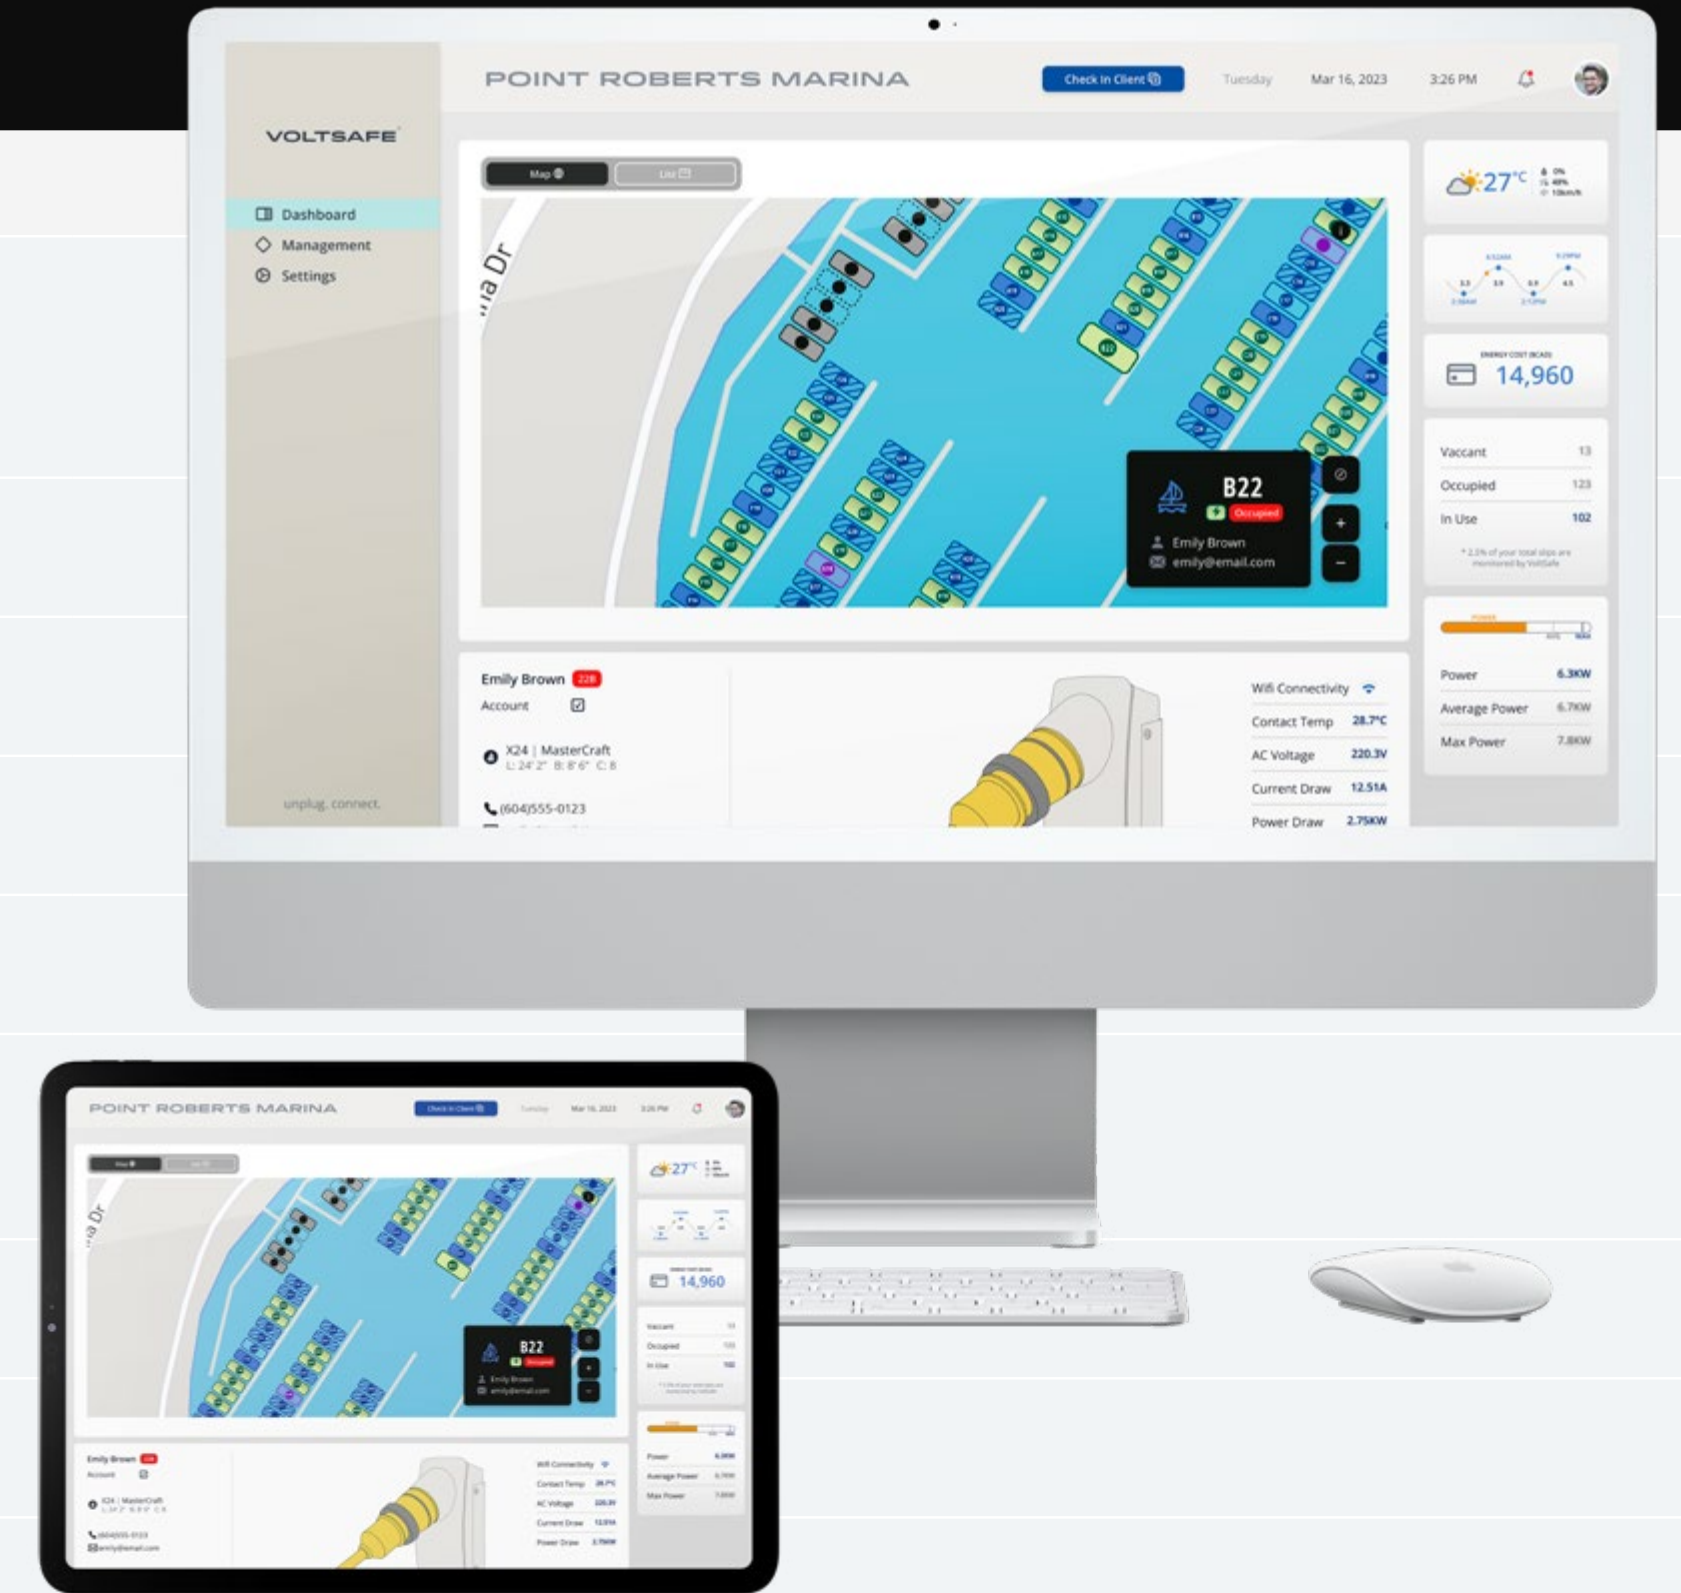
POINT ROBERTS MARINA

Check In Client

Tuesday

Mar 16, 2023

3:26 PM

VOLTSAFE

Dashboard

Management

Settings

unplug. connect.

Map

List

ia Dr

B22

Occupied

Emily Brown

emily@email.com

+

−

27°C

14,960

Vaccant 13

Occupied 123

In Use 102

Power 6.3KW

Average Power 6.7KW

Max Power 7.8KW

Emily Brown 22B

Account

X24 | MasterCraft

L: 24' 2" B: 8' 6" C: 8

(604)555-0123

Wifi Connectivity

Contact Temp 28.7°C

AC Voltage 220.3V

Current Draw 12.51A

Power Draw 2.75KW

POINT ROBERTS MARINA

Check In Client

Tuesday

Mar 16, 2023

3:26 PM

Map

List

ia Dr

B22

Occupied

Emily Brown

emily@email.com

27°C

14,960

Vaccant

Occupied

In Use

Power

Average Power

Max Power

Emily Brown

Account

X24 | MasterCraft

(604)555-0123

emily@email.com

Wifi Connectivity

Contact Temp

AC Voltage

Current Draw

Power Draw